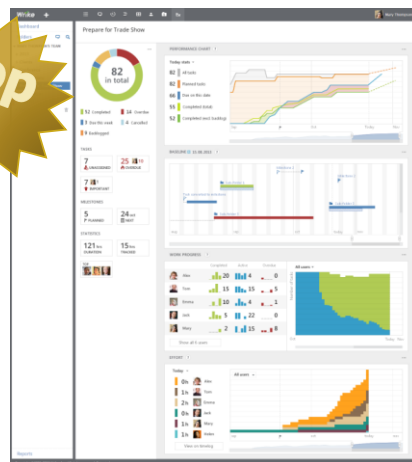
Wrike

Dashboard

Prepare for Trade Show

82 in total

52 Completed
16 Overdue
9 Due this week
4 Cancelled
Backlogged

TASKS
7 UNASSIGNED
25 OVERDUE
7 IMPORTANT

MILESTONES
5 PLANNED
24 NEXT

STATISTICS
121 DURATION
15 TRACKED

PERFORMANCE CHART
82 All tasks
82 Planned tasks
66 Due on this date
55 Completed total
52 Completed excl. backlogs

WORK PROGRESS
Completed
Active
Overdue
Alex 20 4
Tom 15 15
Emma 15 14
Jack 5 22 0
Mary 15 15

Show all 6 users

All users

EFFORT
Today
0h Alex
1h Tom
2h Emma
0h Jack
1h Mary
0h Helen

All users

Reports